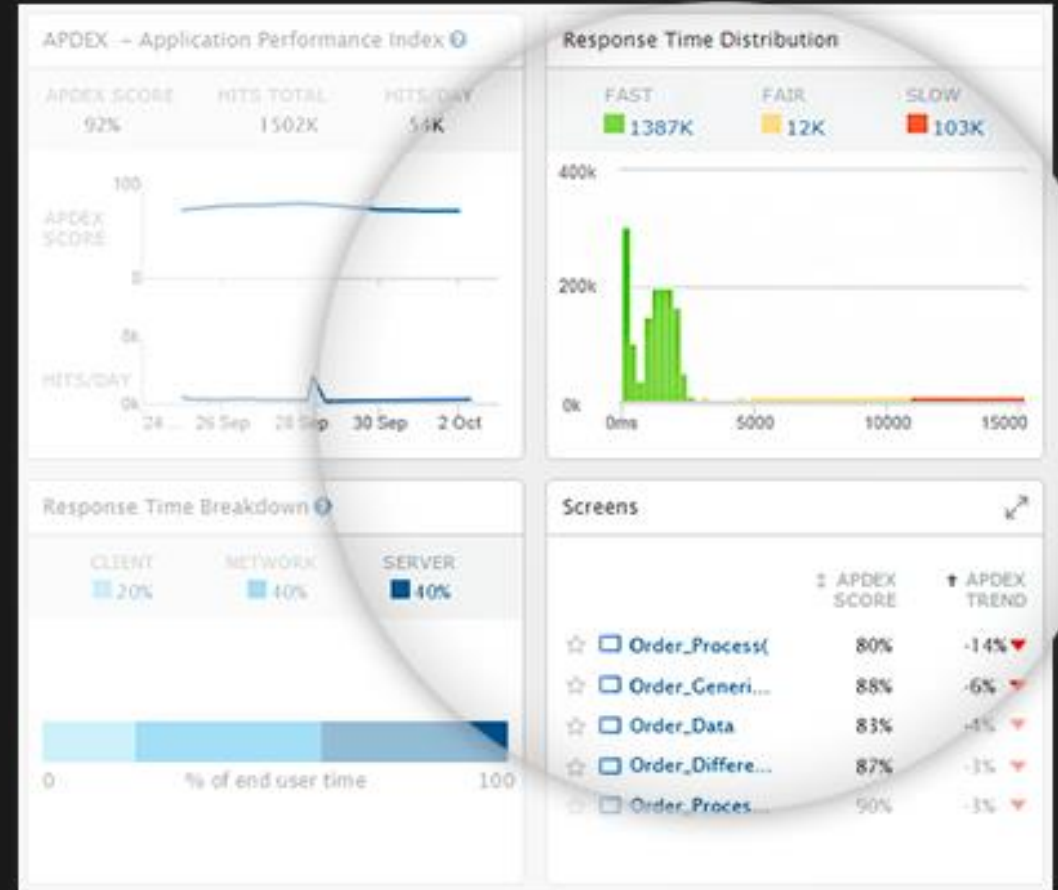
APDEX – Application Performance Index

| APDEX SCORE | HITS TOTAL | HITS/DAY |
|---|---|---|
| 92% | 1502K | 54K |

100
APDEX SCORE
0

8k
HITS/DAY
0k
24 ... 26 Sep 28 Sep 30 Sep 2 Oct

Response Time Distribution

| FAST | FAIR | SLOW |
|---|---|---|
| 1387K | 12K | 103K |

400k
200k
0k
0ms 5000 10000 15000

Response Time Breakdown

| CLIENT | NETWORK | SERVER |
|---|---|---|
| 20% | 40% | 40% |

0 % of end user time 100

Screens

| | APDEX SCORE | APDEX TREND |
|---|---|---|
| Order_Process( | 80% | -14% |
| Order_Generi... | 88% | -6% |
| Order_Data | 83% | -4% |
| Order_Differe... | 87% | -3% |
| Order_Proces... | 90% | -3% |